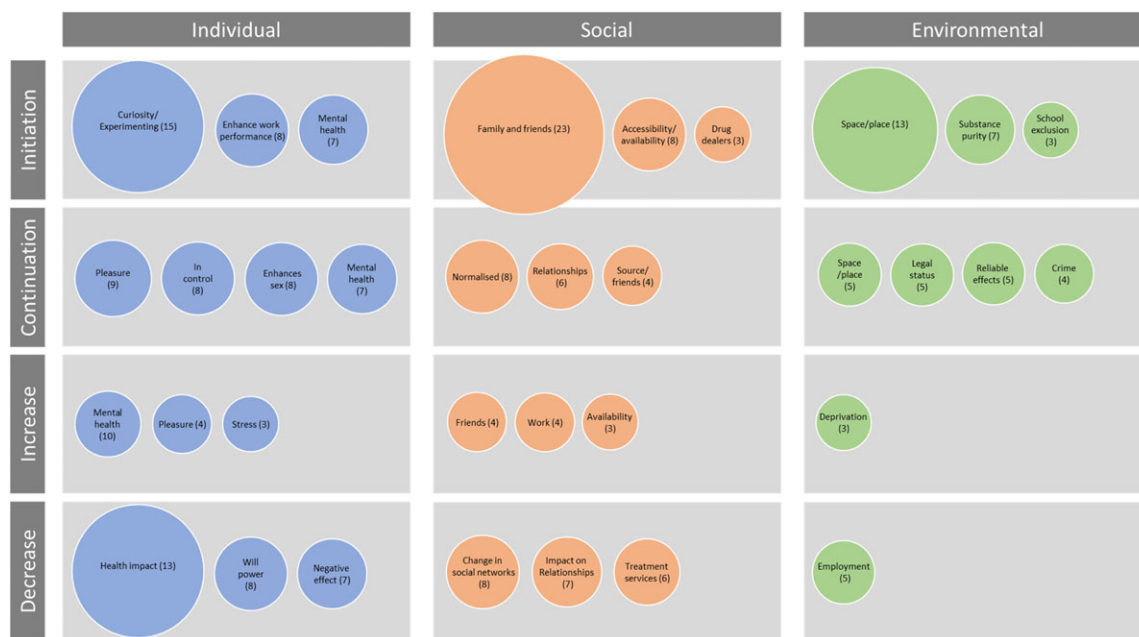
| | Individual | Social | Environmental |
|---|---|---|---|
| Initiation | Curiosity/ Experimenting (15); Enhance work performance (8); Mental health (7) | Family and friends (23); Accessibility/ availability (8); Drug dealers (3) | Space/place (13); Substance purity (7); School exclusion (3) |
| Continuation | Pleasure (9); In control (8); Enhances sex (8); Mental health (7) | Normalised (8); Relationships (6); Source/ friends (4) | Space /place (5); Legal status (5); Reliable effects (5); Crime (4) |
| Increase | Mental health (10); Pleasure (4); Stress (3) | Friends (4); Work (4); Availability (3) | Deprivation (3) |
| Decrease | Health impact (13); Will power (8); Negative effect (7) | Change in social networks (8); Impact on Relationships (7); Treatment services (6) | Employment (5) |